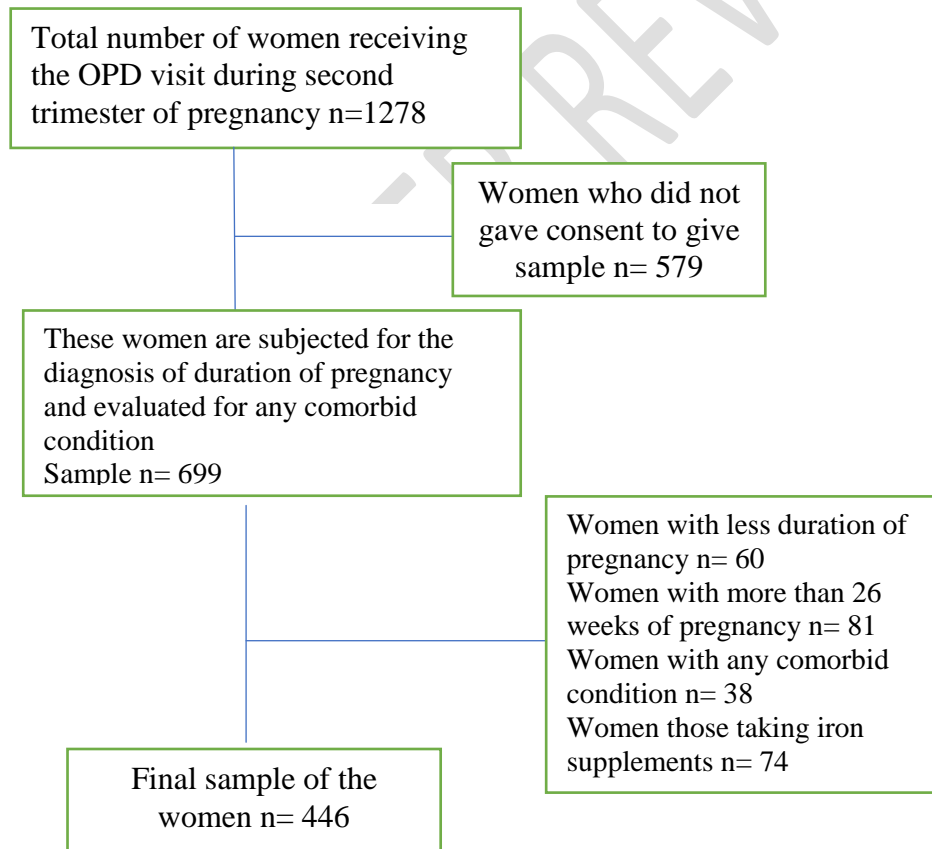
Total number of women receiving the OPD visit during second trimester of pregnancy n=1278

Women who did not gave consent to give sample n= 579

These women are subjected for the diagnosis of duration of pregnancy and evaluated for any comorbid condition
Sample n= 699

Women with less duration of pregnancy n= 60
Women with more than 26 weeks of pregnancy n= 81
Women with any comorbid condition n= 38
Women those taking iron supplements n= 74

Final sample of the women n= 446